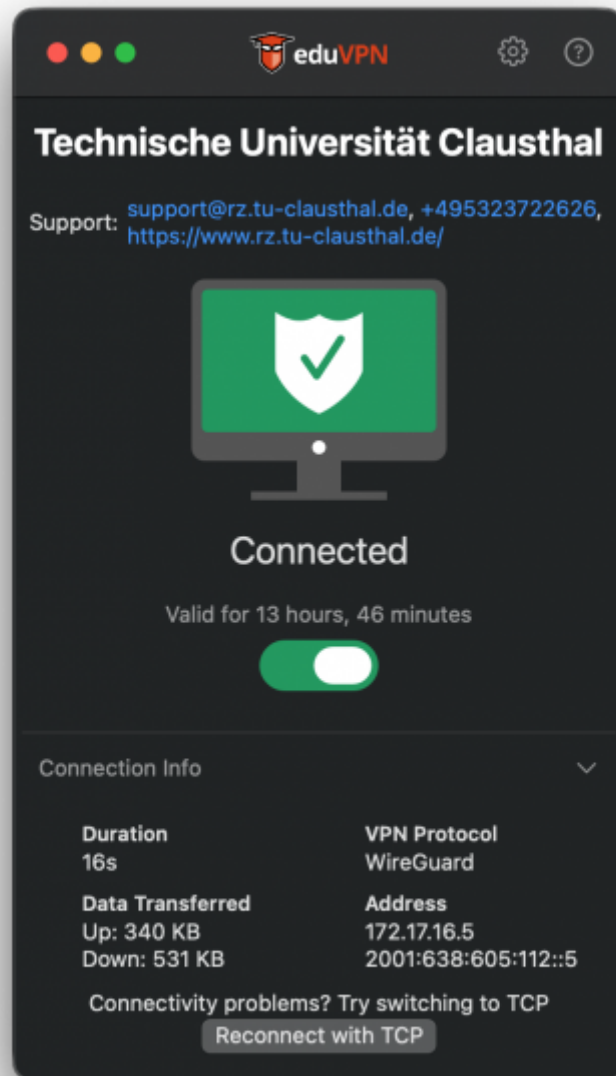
eduVPN

Technische Universität Clausthal

Support: support@rz.tu-clausthal.de, +495323722626, https://www.rz.tu-clausthal.de/

Connected

Valid for 13 hours, 46 minutes

Connection Info

Duration
16s

VPN Protocol
WireGuard

Data Transferred
Up: 340 KB
Down: 531 KB

Address
172.17.16.5
2001:638:605:112::5

Connectivity problems? Try switching to TCP
Reconnect with TCP